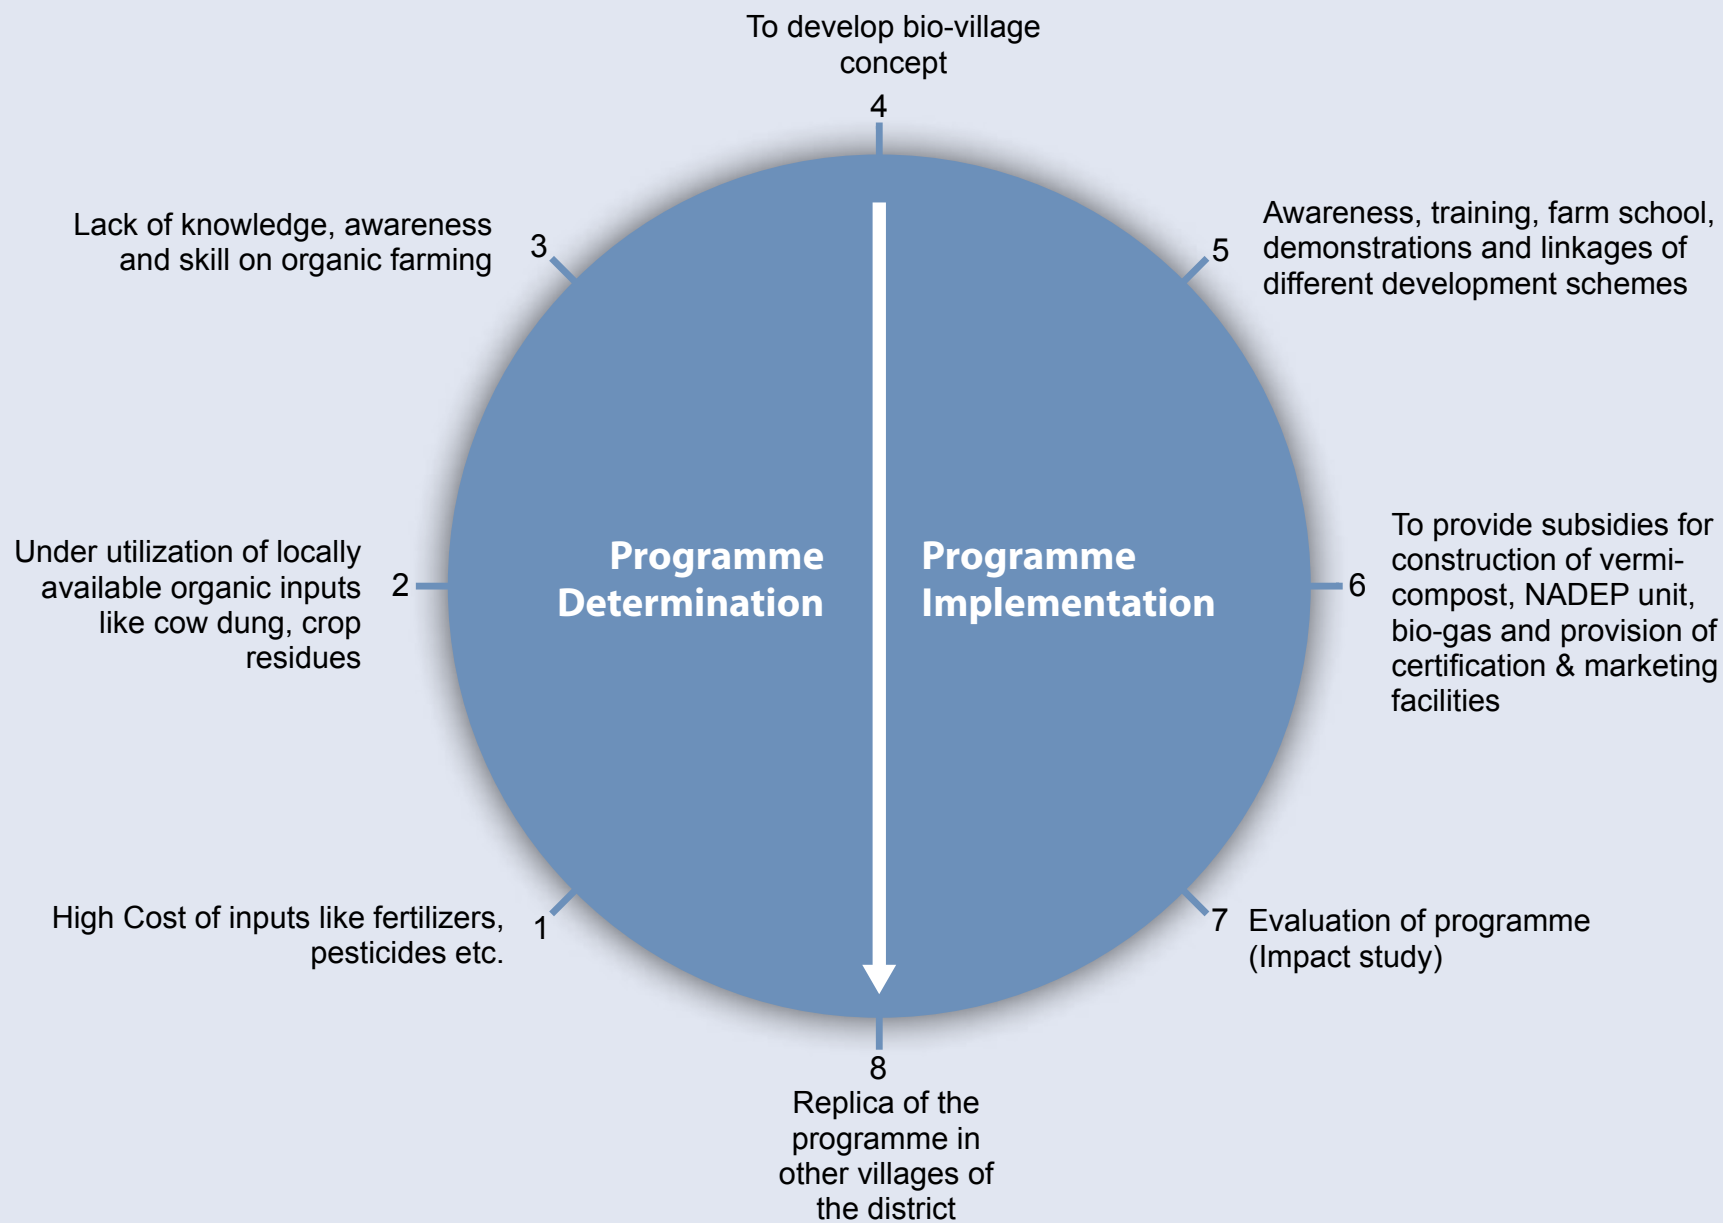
To develop bio-village concept

4

Lack of knowledge, awareness and skill on organic farming

3

5

Awareness, training, farm school, demonstrations and linkages of different development schemes

Under utilization of locally available organic inputs like cow dung, crop residues

2

Programme Determination

Programme Implementation

6

To provide subsidies for construction of vermicompost, NADEP unit, bio-gas and provision of certification & marketing facilities

High Cost of inputs like fertilizers, pesticides etc.

1

7

Evaluation of programme (Impact study)

8

Replica of the programme in other villages of the district